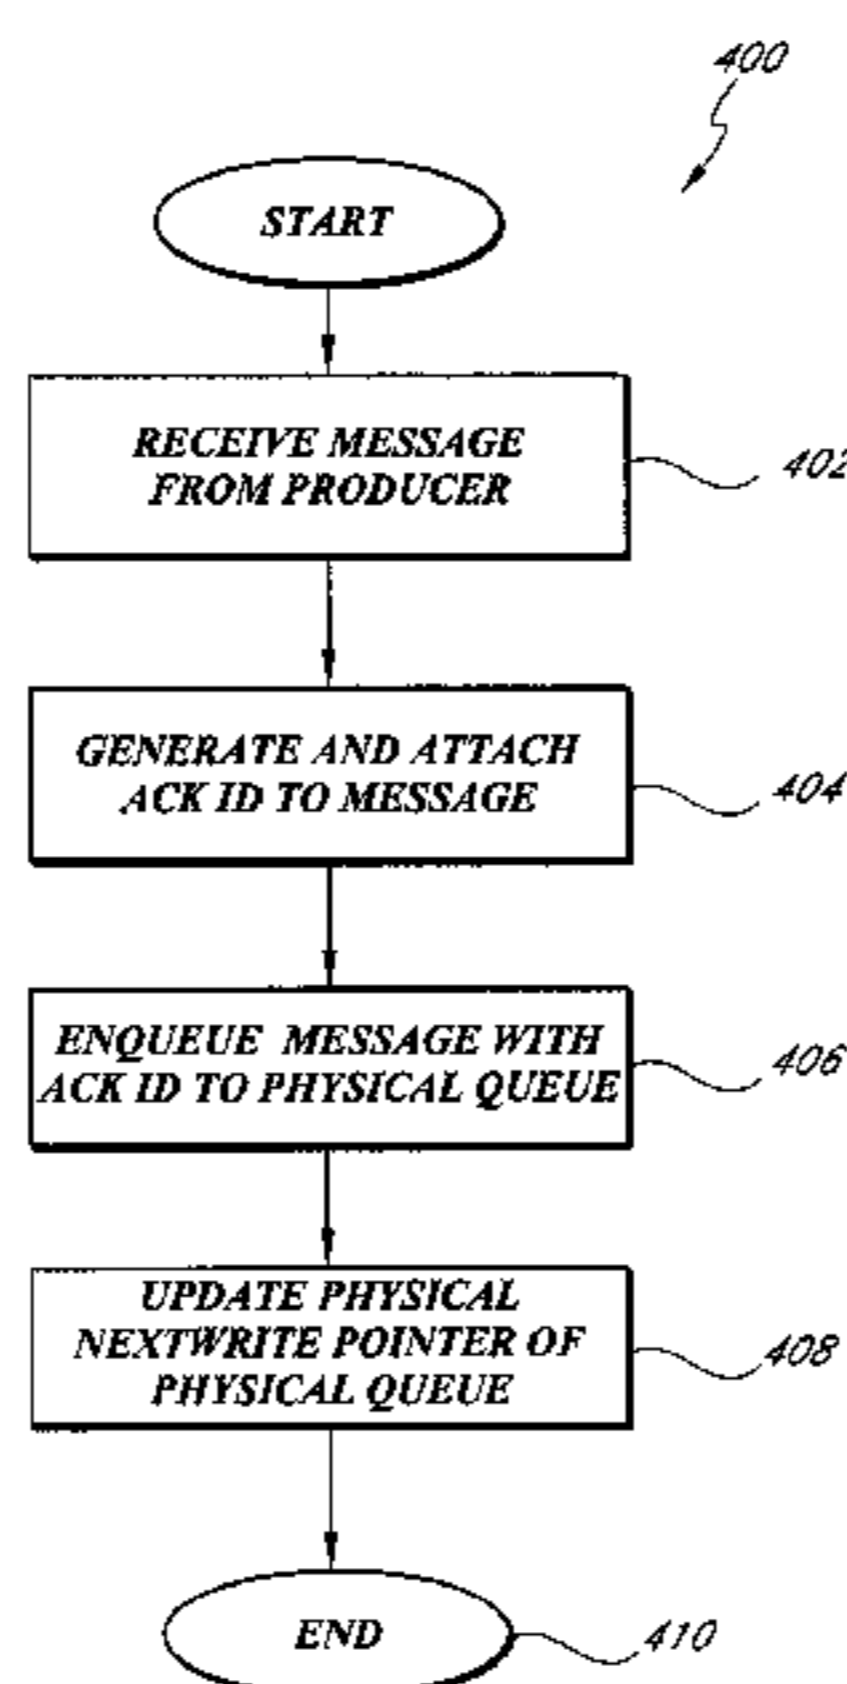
400

START

RECEIVE MESSAGE FROM PRODUCER

402

GENERATE AND ATTACH ACK ID TO MESSAGE

404

ENQUEUE MESSAGE WITH ACK ID TO PHYSICAL QUEUE

406

UPDATE PHYSICAL NEXTWRITE POINTER OF PHYSICAL QUEUE

408

END

410